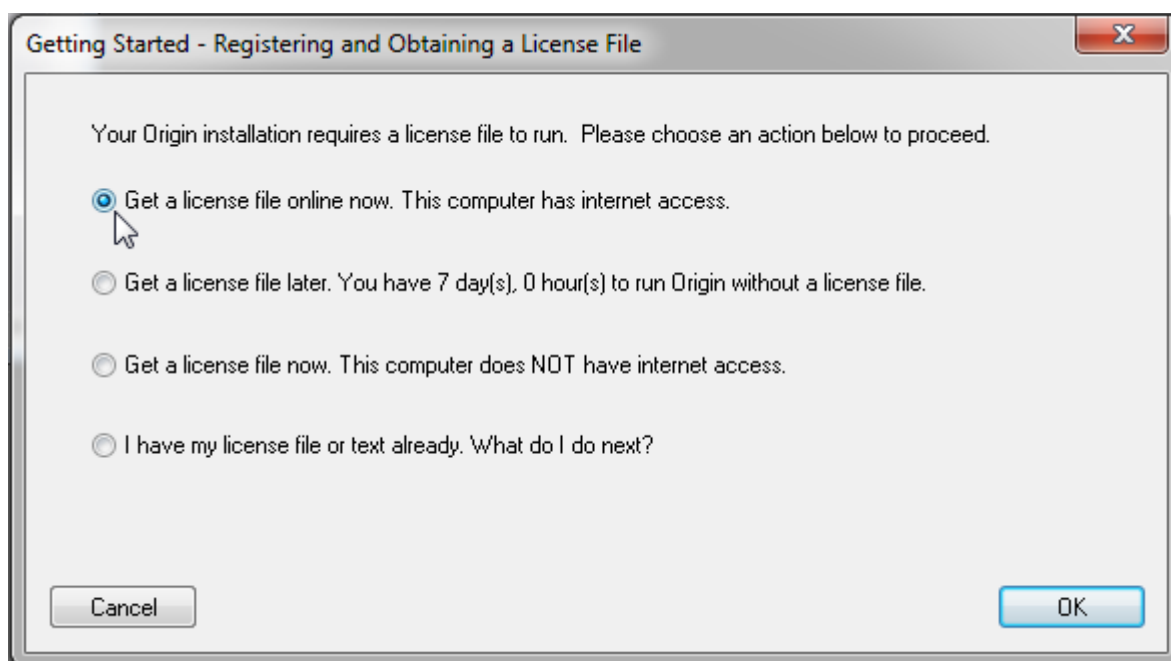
Getting Started - Registering and Obtaining a License File

Your Origin installation requires a license file to run. Please choose an action below to proceed.

Get a license file online now. This computer has internet access.

Get a license file later. You have 7 day(s), 0 hour(s) to run Origin without a license file.

Get a license file now. This computer does NOT have internet access.

I have my license file or text already. What do I do next?

Cancel

OK